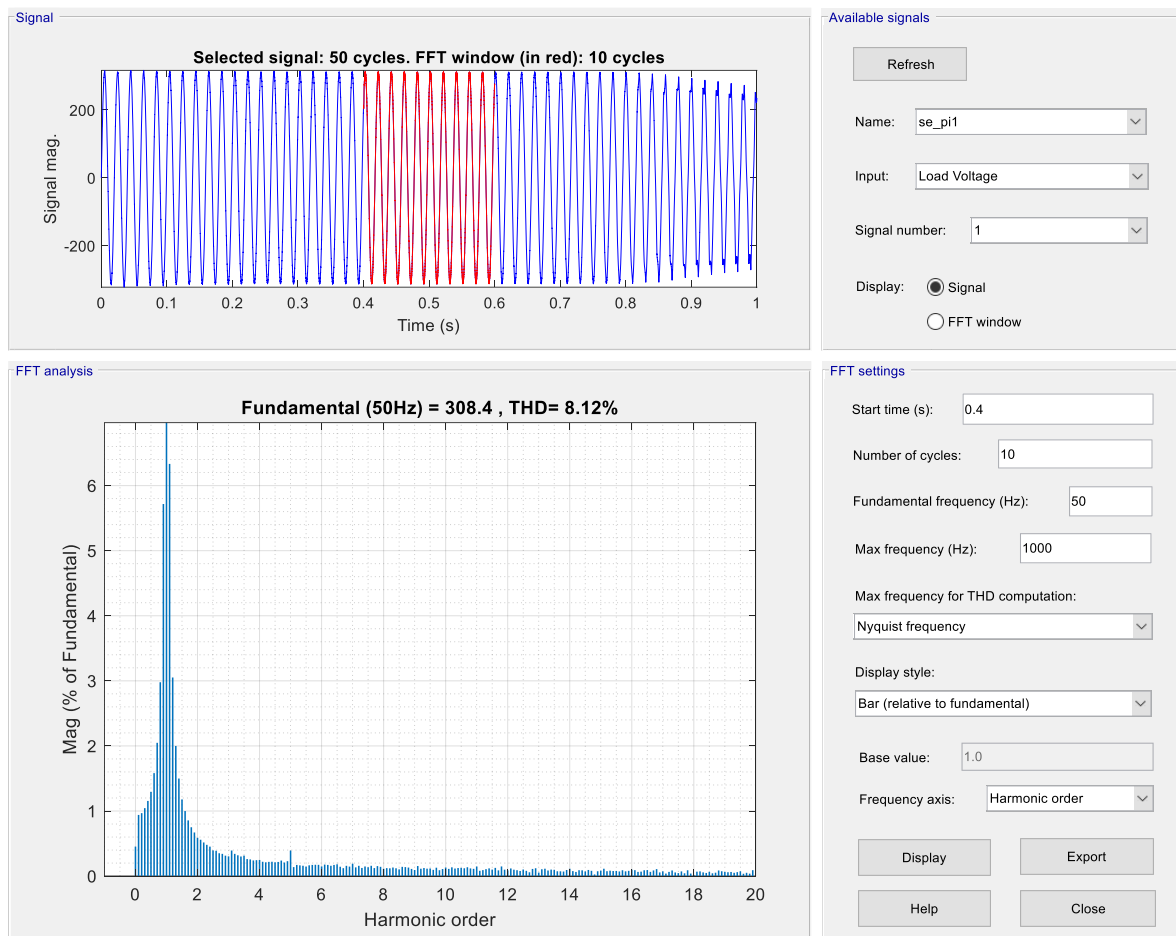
Signal

Selected signal: 50 cycles. FFT window (in red): 10 cycles

Signal mag.

200
0
-200

0 0.1 0.2 0.3 0.4 0.5 0.6 0.7 0.8 0.9 1

Time (s)

Available signals

Refresh

Name: se_pi1

Input: Load Voltage

Signal number: 1

Display: Signal

FFT window

FFT analysis

Fundamental (50Hz) = 308.4 , THD= 8.12%

Mag (% of Fundamental)

6
5
4
3
2
1
0

0 2 4 6 8 10 12 14 16 18 20

Harmonic order

FFT settings

Start time (s): 0.4

Number of cycles: 10

Fundamental frequency (Hz): 50

Max frequency (Hz): 1000

Max frequency for THD computation:

Nyquist frequency

Display style:

Bar (relative to fundamental)

Base value: 1.0

Frequency axis: Harmonic order

Display

Export

Help

Close